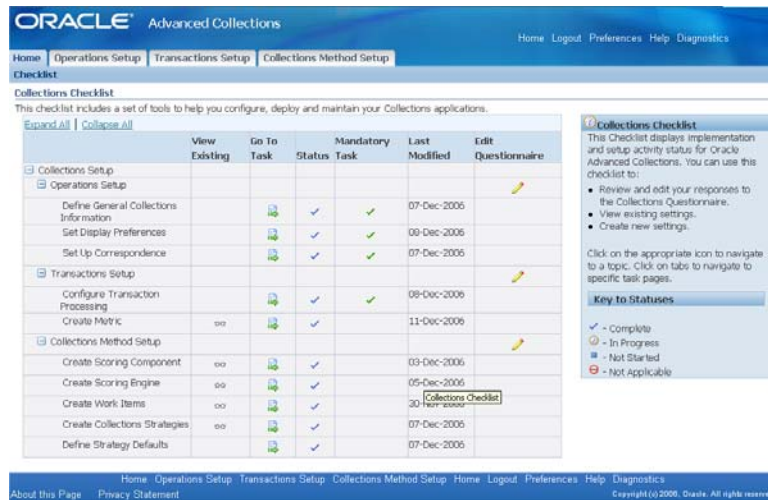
ORACLE Advanced Collections

Home Logout Preferences Help Diagnostics

Home | Operations Setup | Transactions Setup | Collections Method Setup

Checklist

Collections Checklist

This checklist includes a set of tools to help you configure, deploy and maintain your Collections applications.

Expand All | Collapse All

| | View Existing | Go To Task | Status | Mandatory Task | Last Modified | Edit Questionnaire |
|---|---|---|---|---|---|---|
| ⊟ Collections Setup | | | | | | |
| ⊟ Operations Setup | | | | | | |
| Define General Collections Information | | | ✓ | ✓ | 07-Dec-2006 | |
| Set Display Preferences | | | ✓ | ✓ | 08-Dec-2006 | |
| Set Up Correspondence | | | ✓ | ✓ | 07-Dec-2006 | |
| ⊟ Transactions Setup | | | | | | |
| Configure Transaction Processing | | | ✓ | ✓ | 08-Dec-2006 | |
| Create Metric | oo | | ✓ | | 11-Dec-2006 | |
| ⊟ Collections Method Setup | | | | | | |
| Create Scoring Component | oo | | ✓ | | 03-Dec-2006 | |
| Create Scoring Engine | oo | | ✓ | | 05-Dec-2006 | |
| Create Work Items | oo | | ✓ | | 30 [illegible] | |
| Create Collections Strategies | oo | | ✓ | | 07-Dec-2006 | |
| Define Strategy Defaults | | | ✓ | | 07-Dec-2006 | |

Collections Checklist

Collections Checklist
This Checklist displays implementation and setup activity status for Oracle Advanced Collections. You can use this checklist to:
• Review and edit your responses to the Collections Questionnaire.
• View existing settings.
• Create new settings.

Click on the appropriate icon to navigate to a topic. Click on tabs to navigate to specific task pages.

Key to Statuses

✓ - Complete
- In Progress
- Not Started
- Not Applicable

Home Operations Setup Transactions Setup Collections Method Setup Home Logout Preferences Help Diagnostics

About this Page Privacy Statement

Copyright (c) 2006, Oracle. All rights reserv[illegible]